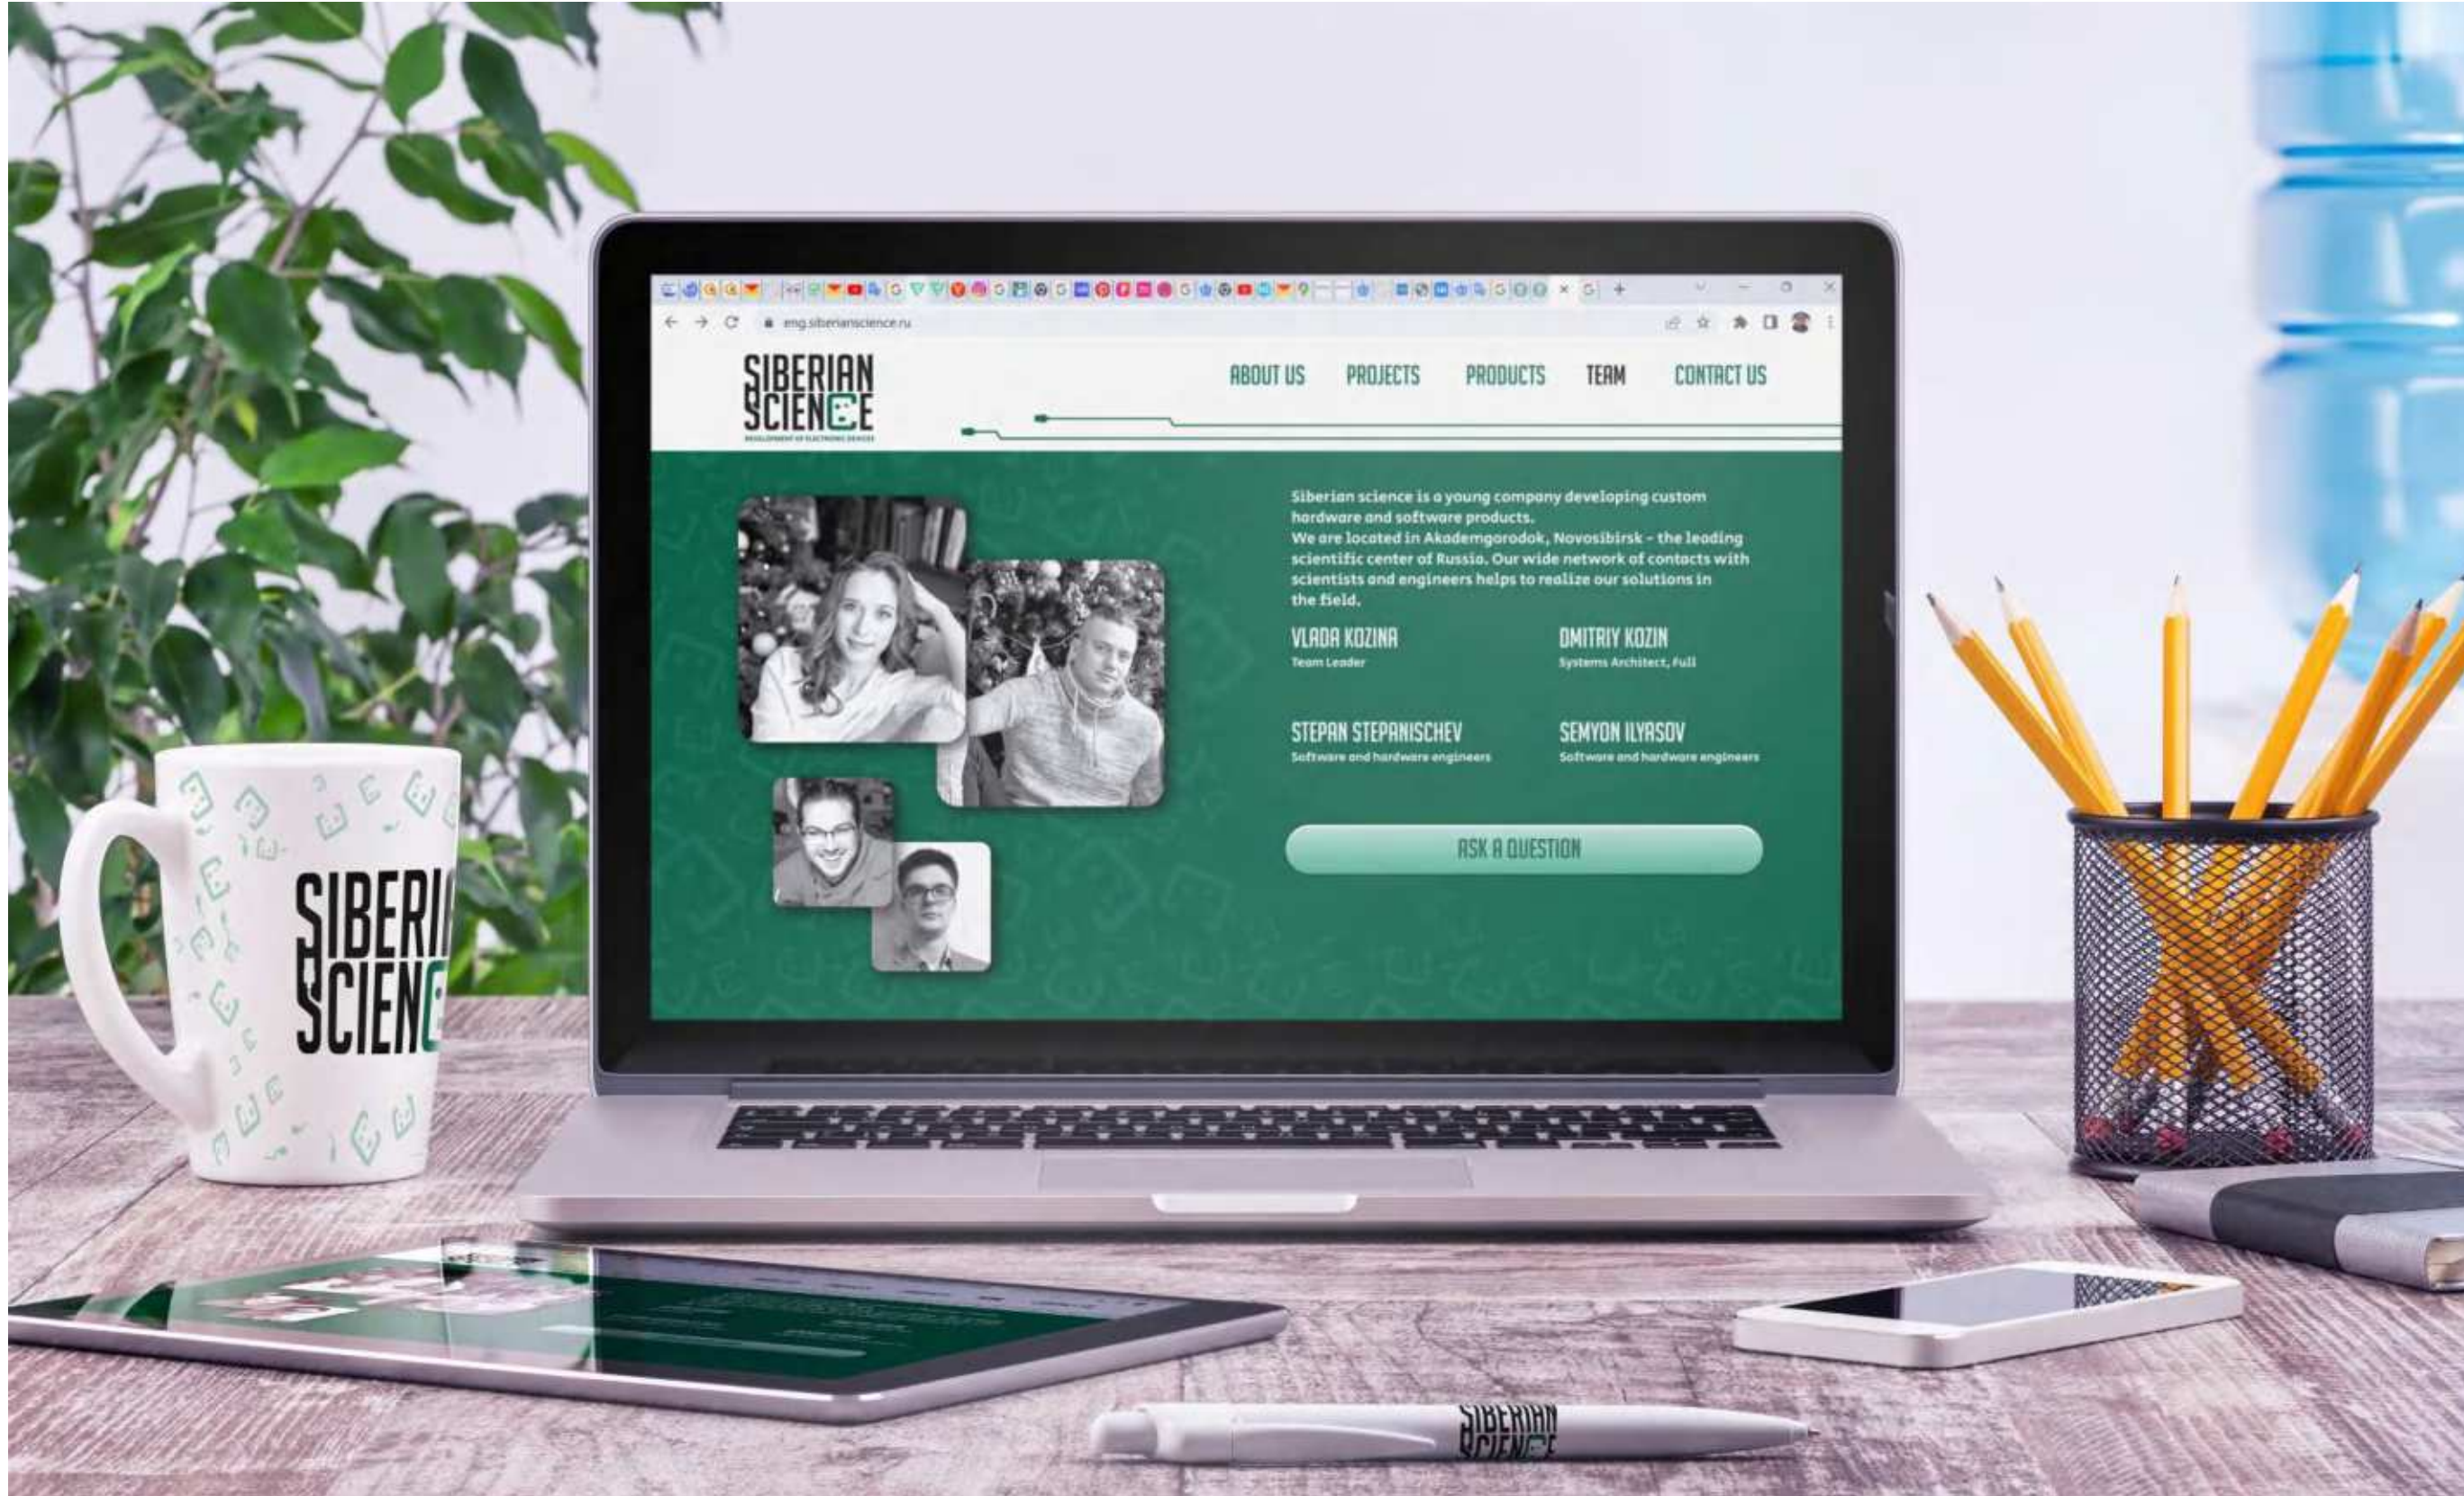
eng.siberianscience.ru

SIBERIAN SCIENCE
DEVELOPMENT OF ELECTRONIC DEVICES

ABOUT US PROJECTS PRODUCTS TEAM CONTACT US

Siberian science is a young company developing custom hardware and software products.
We are located in Akademgorodok, Novosibirsk - the leading scientific center of Russia. Our wide network of contacts with scientists and engineers helps to realize our solutions in the field.

VLADA KOZINA
Team Leader

DMITRIY KOZIN
Systems Architect, Full

STEPAN STEPANISCHEV
Software and hardware engineers

SEMYON ILYASOV
Software and hardware engineers

ASK A QUESTION

SIBERI SCIENC

SIBERIAN SCIENCE